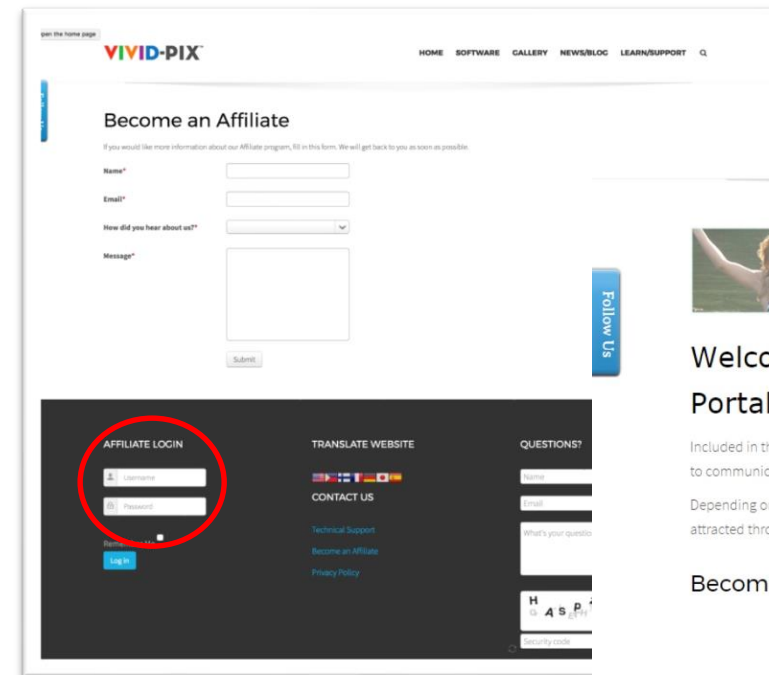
pen the home page

VIVID-PIX

HOME SOFTWARE GALLERY NEWS/BLOG LEARN/SUPPORT

Become an Affiliate

If you would like more information about our Affiliate program, fill in this form. We will get back to you as soon as possible.

Name*

Email*

How did you hear about us?*

Message*

Submit

Follow Us

Welco

Portal

Included in th

to communic

Depending o

attracted thro

Becom

AFFILIATE LOGIN

Username

Password

Remember Me

Log In

TRANSLATE WEBSITE

CONTACT US

Technical Support

Become an Affiliate

Privacy Policy

QUESTIONS?

Name

Email

What's your questio

H A S P

Security code